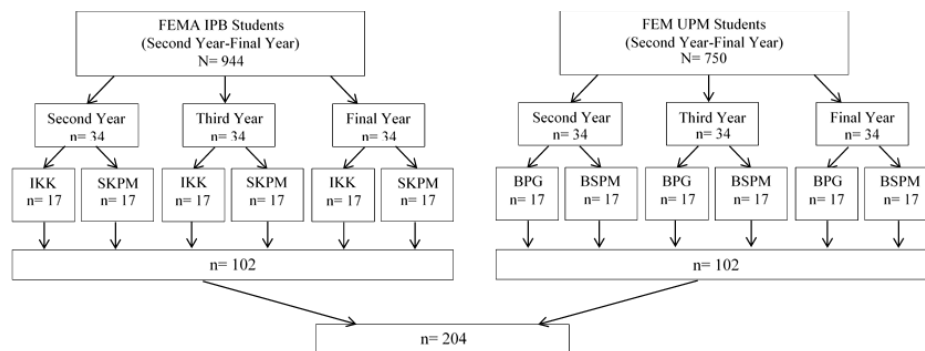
FEMA IPB Students
(Second Year-Final Year)
N= 944

Second Year
n= 34

Third Year
n= 34

Final Year
n= 34

IKK
n= 17

SKPM
n= 17

IKK
n= 17

SKPM
n= 17

IKK
n= 17

SKPM
n= 17

n= 102

FEM UPM Students
(Second Year-Final Year)
N= 750

Second Year
n= 34

Third Year
n= 34

Final Year
n= 34

BPG
n= 17

BSPM
n= 17

BPG
n= 17

BSPM
n= 17

BPG
n= 17

BSPM
n= 17

n= 102

n= 204